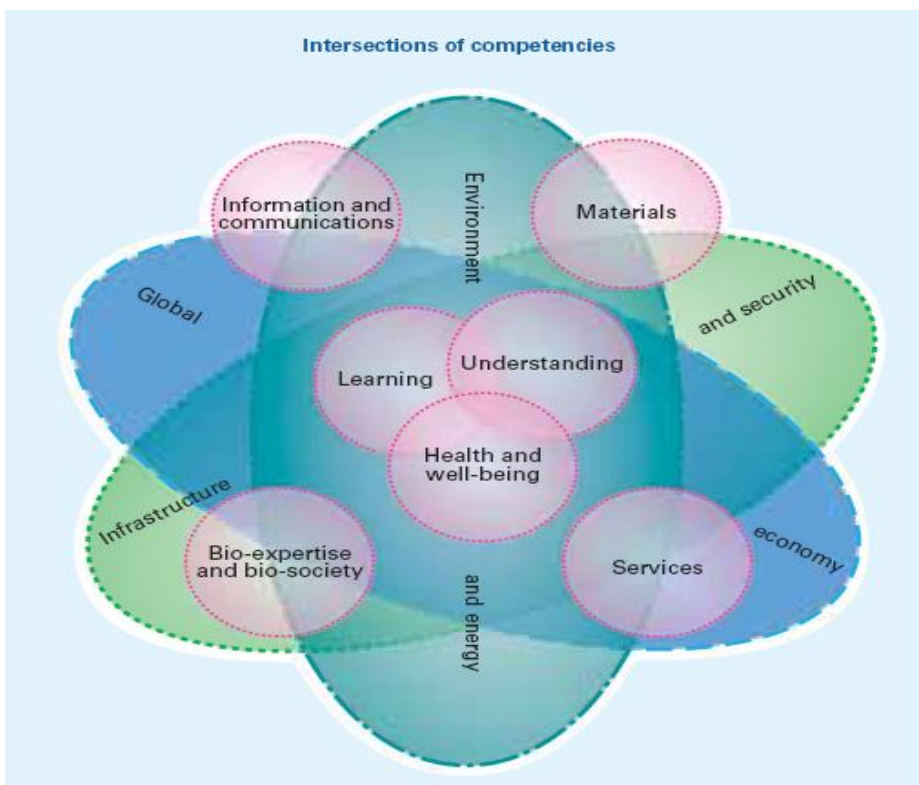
Intersections of competencies

Information and communications

Environment

Materials

Global

and security

Learning

Understanding

Health and well-being

Infrastructure

Bio-expertise and bio-society

and energy

Services

economy